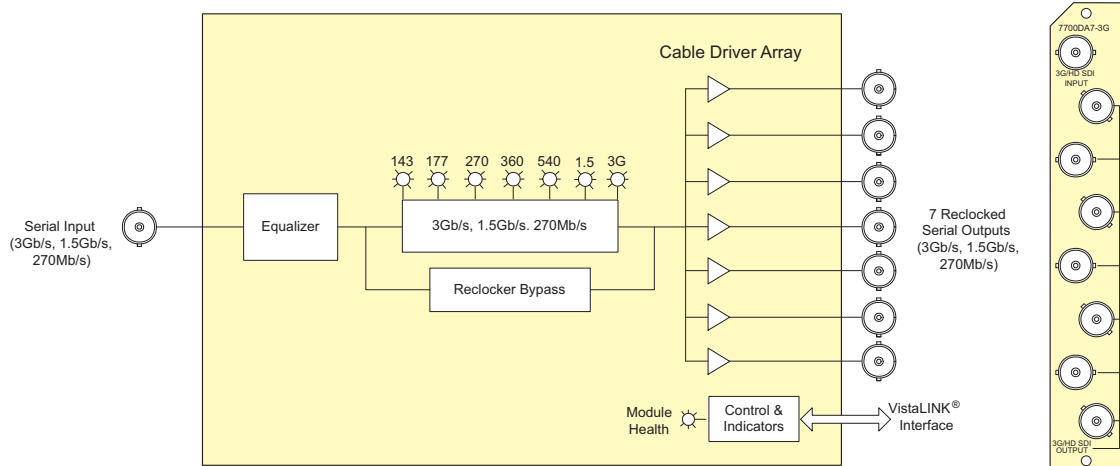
Cable Driver Array

143 177 270 360 540 1.5 3G

Serial Input (3Gb/s, 1.5Gb/s, 270Mb/s)

Equalizer

3Gb/s, 1.5Gb/s. 270Mb/s

Reclocker Bypass

7 Reclocked Serial Outputs (3Gb/s, 1.5Gb/s, 270Mb/s)

Module Health

Control & Indicators

VistaLINK® Interface

7700DA7-3G

3G/HD SDI INPUT

3G/HD SDI OUTPUT